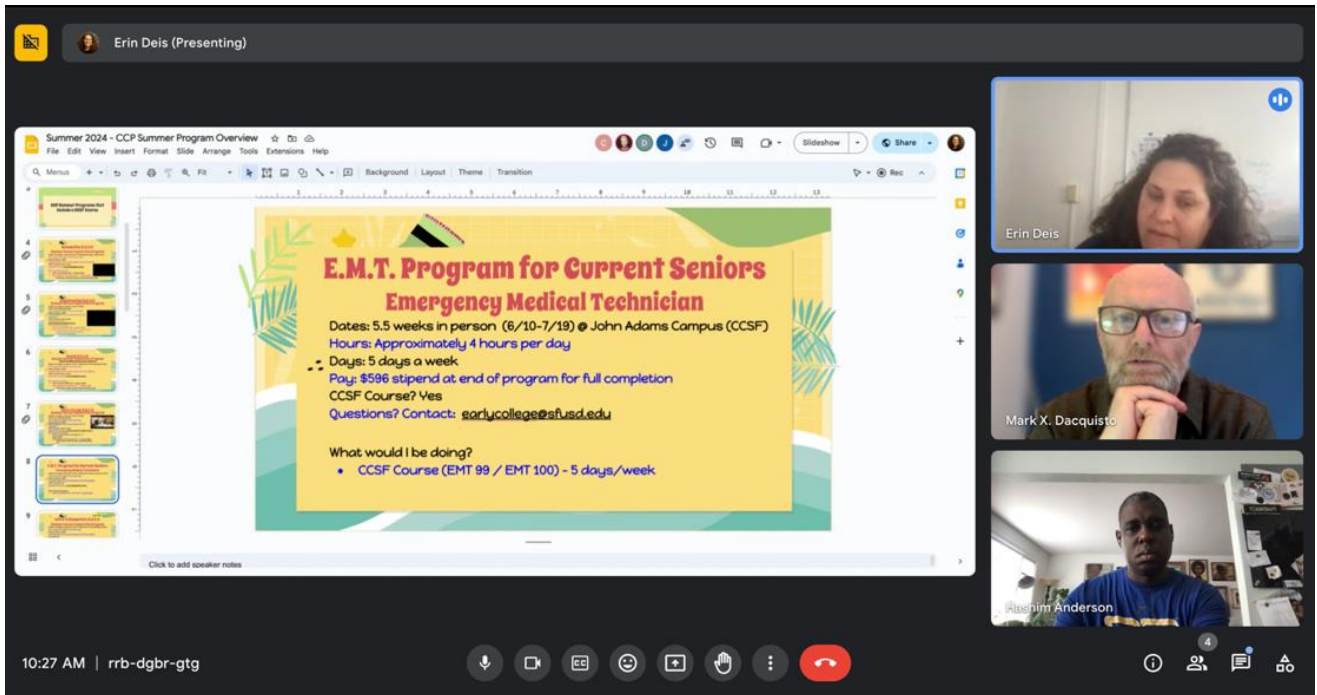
Erin Deis (Presenting)

Summer 2024 - CCP Summer Program Overview
File Edit View Insert Format Slide Arrange Tools Extensions Help
Slideshow Share
Menus Fit Background Layout Theme Transition Rec

E.M.T. Program for Current Seniors
Emergency Medical Technician

Dates: 5.5 weeks in person (6/10-7/19) @ John Adams Campus (CCSF)
Hours: Approximately 4 hours per day
Days: 5 days a week
Pay: $596 stipend at end of program for full completion
CCSF Course? Yes
Questions? Contact: earlycollege@sfusd.edu

What would I be doing?
• CCSF Course (EMT 99 / EMT 100) - 5 days/week

Click to add speaker notes

Erin Deis
Mark X. Dacquisto
Hashim Anderson

10:27 AM | rrb-dgbr-gtg
4